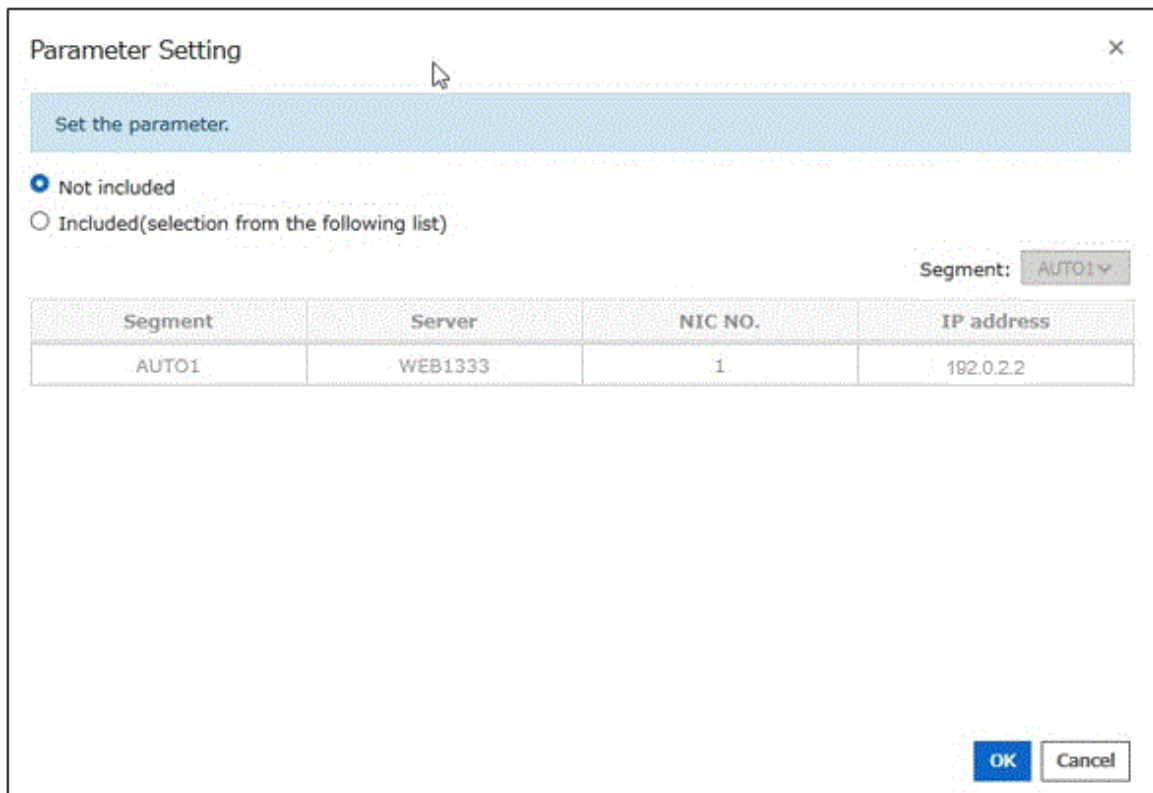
Parameter Setting

×

Set the parameter.

Not included

Included(selection from the following list)

Segment: AUTO1

| Segment | Server | NIC NO. | IP address |
|---|---|---|---|
| AUTO1 | WEB1333 | 1 | 192.0.2.2 |

OK Cancel